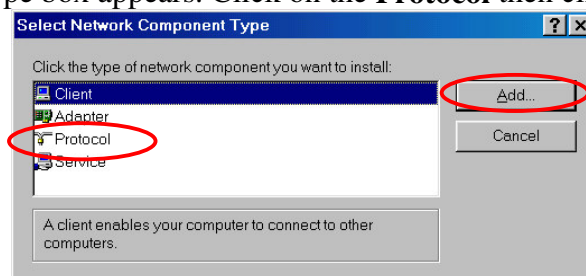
pe box appears. Click on the Protocol then cl

Select Network Component Type

?

X

Click the type of network component you want to install:

Client

Adapter

Protocol

Service

Add...

Cancel

A client enables your computer to connect to other computers.